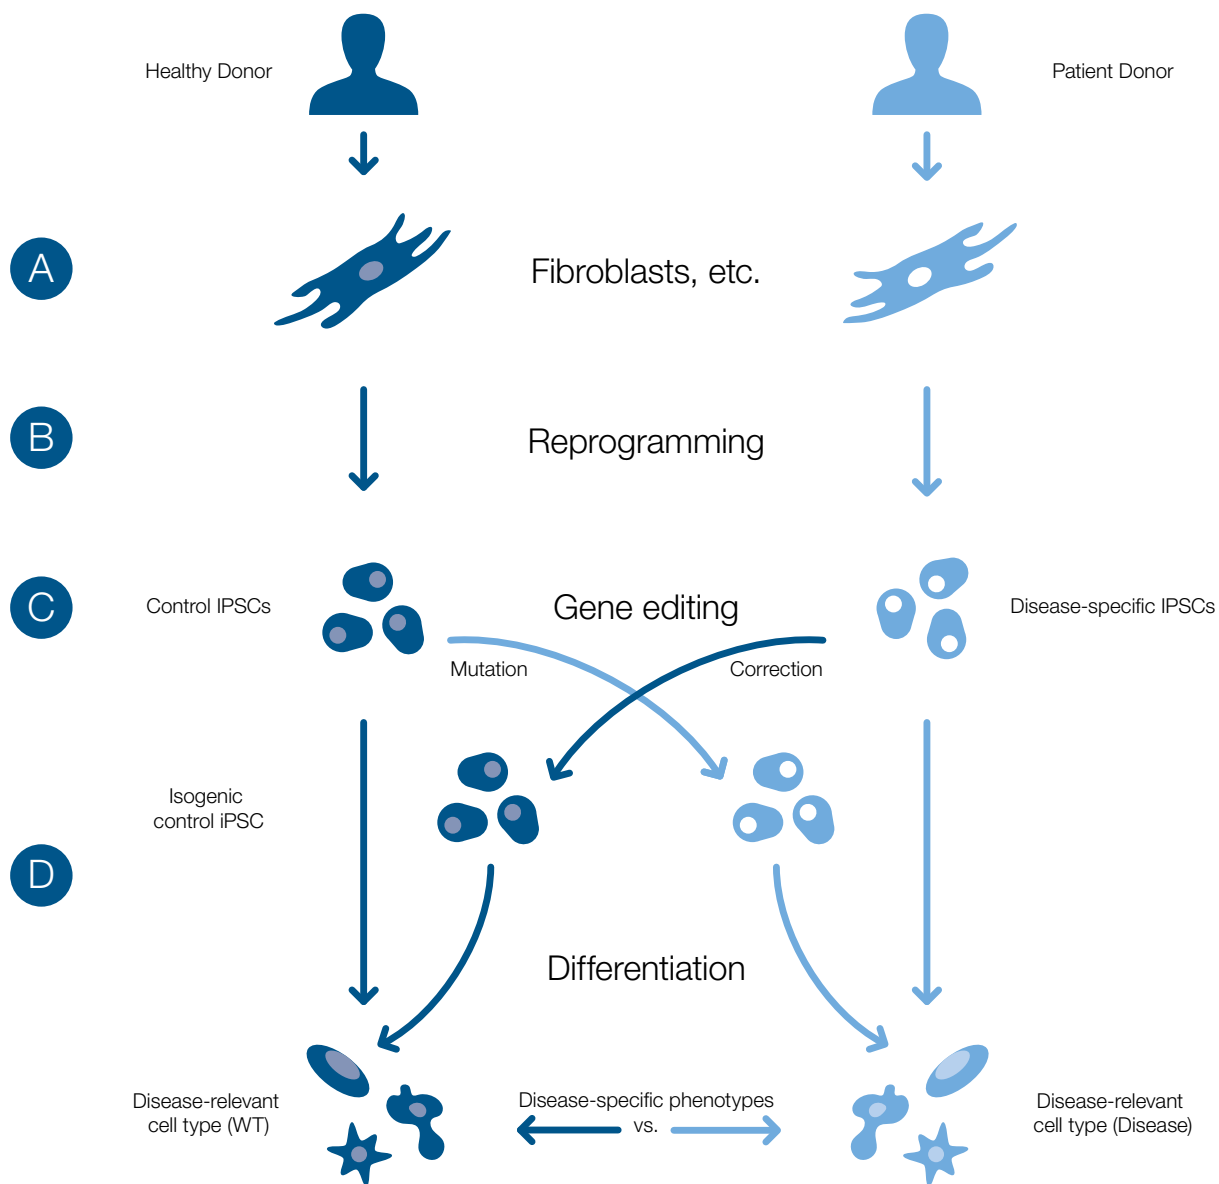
Healthy Donor

Patient Donor

A

Fibroblasts, etc.

B

Reprogramming

C

Control IPSCs

Gene editing

Disease-specific IPSCs

Mutation

Correction

Isogenic control iPSC

D

Differentiation

Disease-relevant cell type (WT)

Disease-specific phenotypes vs.

Disease-relevant cell type (Disease)